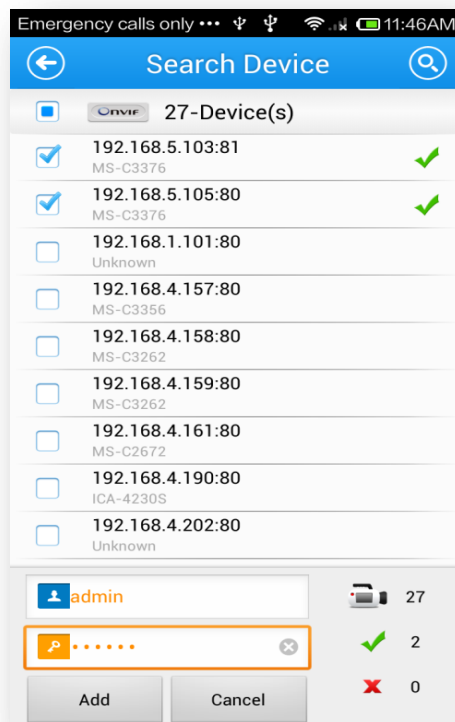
Emergency calls only ••• 11:46AM

Search Device

ONVIF 27-Device(s)

192.168.5.103:81
MS-C3376

192.168.5.105:80
MS-C3376

192.168.1.101:80
Unknown

192.168.4.157:80
MS-C3356

192.168.4.158:80
MS-C3262

192.168.4.159:80
MS-C3262

192.168.4.161:80
MS-C2672

192.168.4.190:80
ICA-4230S

192.168.4.202:80
Unknown

admin

••••••

27

2

0

Add

Cancel